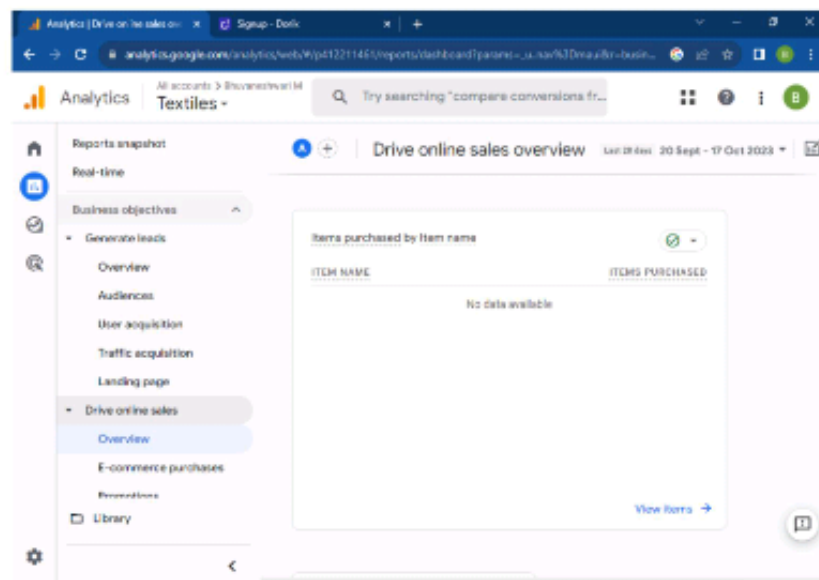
Analytics | Drive online sales ov ×
Signup - Dorik ×
+
analytics.google.com/analytics/web/#/p412211461/reports/dashboard?params=_u..nav%3Dmaui&r=busin...
B
Analytics
All accounts > Bhuvaneshwari M
Textiles
Try searching "compare conversions fr...
B
Reports snapshot
Real-time
Business objectives
Generate leads
Overview
Audiences
User acquisition
Traffic acquisition
Landing page
Drive online sales
Overview
E-commerce purchases
Promotions
Library
A
Drive online sales overview
Last 28 days 20 Sept - 17 Oct 2023
Items purchased by Item name
ITEM NAME
ITEMS PURCHASED
No data available
View items →